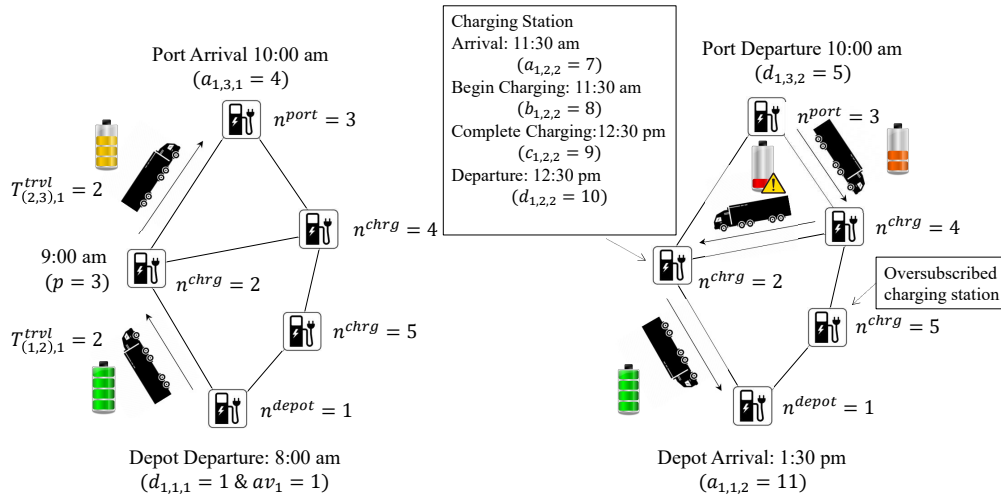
Port Arrival 10:00 am
($a_{1,3,1} = 4$)

$n^{port} = 3$

$T^{trvl}_{(2,3),1} = 2$

$n^{chrg} = 4$

9:00 am
($p = 3$)

$n^{chrg} = 2$

$T^{trvl}_{(1,2),1} = 2$

$n^{chrg} = 5$

$n^{depot} = 1$

Depot Departure: 8:00 am
($d_{1,1,1} = 1$ & $av_1 = 1$)

Charging Station
Arrival: 11:30 am
($a_{1,2,2} = 7$)
Begin Charging: 11:30 am
($b_{1,2,2} = 8$)
Complete Charging:12:30 pm
($c_{1,2,2} = 9$)
Departure: 12:30 pm
($d_{1,2,2} = 10$)

Port Departure 10:00 am
($d_{1,3,2} = 5$)

$n^{port} = 3$

$n^{chrg} = 4$

$n^{chrg} = 2$

Oversubscribed charging station

$n^{chrg} = 5$

$n^{depot} = 1$

Depot Arrival: 1:30 pm
($a_{1,1,2} = 11$)